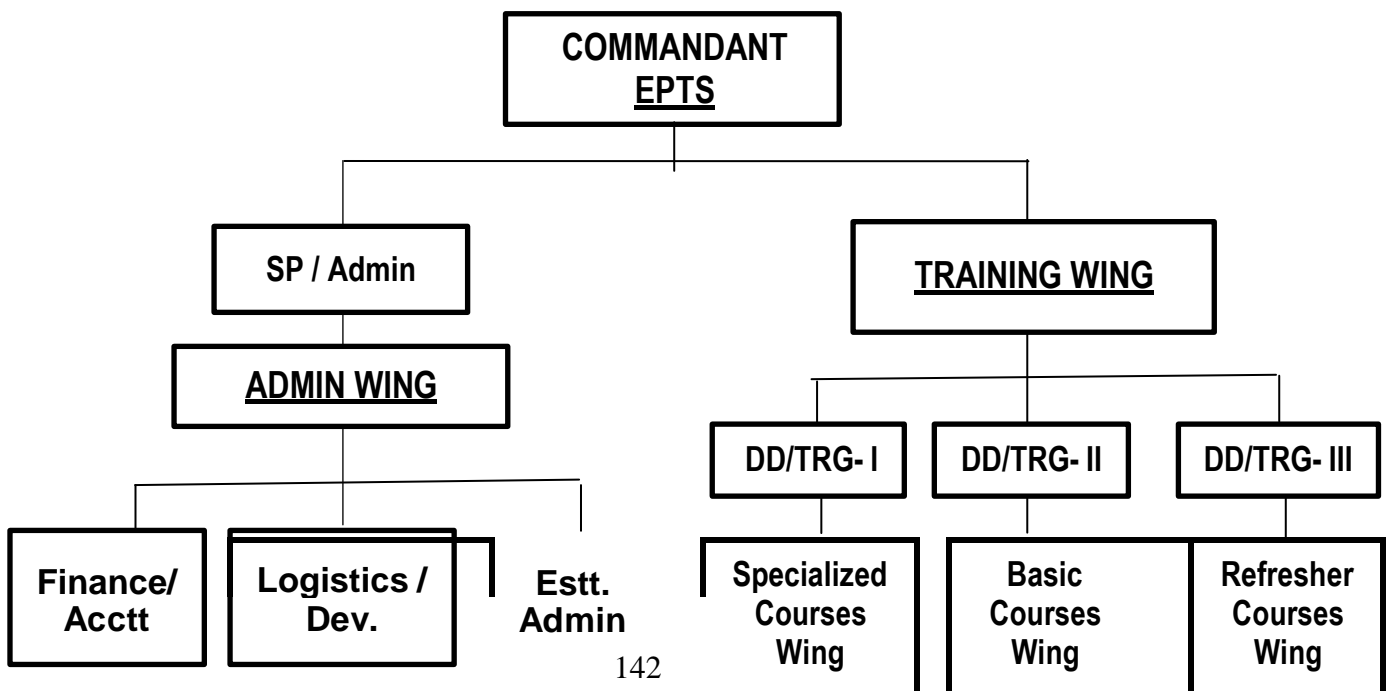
COMMANDANT
EPTS

SP / Admin

ADMIN WING

Finance/ Acctt

Logistics / Dev.

Estt. Admin

TRAINING WING

DD/TRG- I

DD/TRG- II

DD/TRG- III

Specialized Courses Wing

Basic Courses Wing

Refresher Courses Wing

142